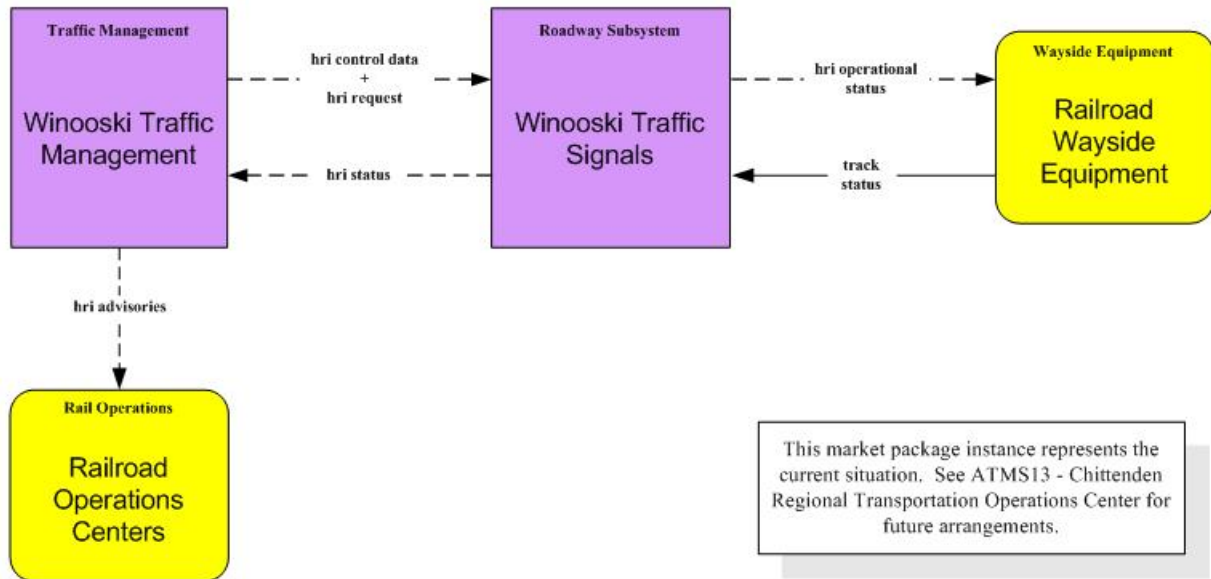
Traffic Management

Winooski Traffic Management

hri control data + hri request

Roadway Subsystem

Winooski Traffic Signals

hri operational status

Wayside Equipment

Railroad Wayside Equipment

hri status

track status

hri advisories

Rail Operations

Railroad Operations Centers

This market package instance represents the current situation. See ATMS13 - Chittenden Regional Transportation Operations Center for future arrangements.